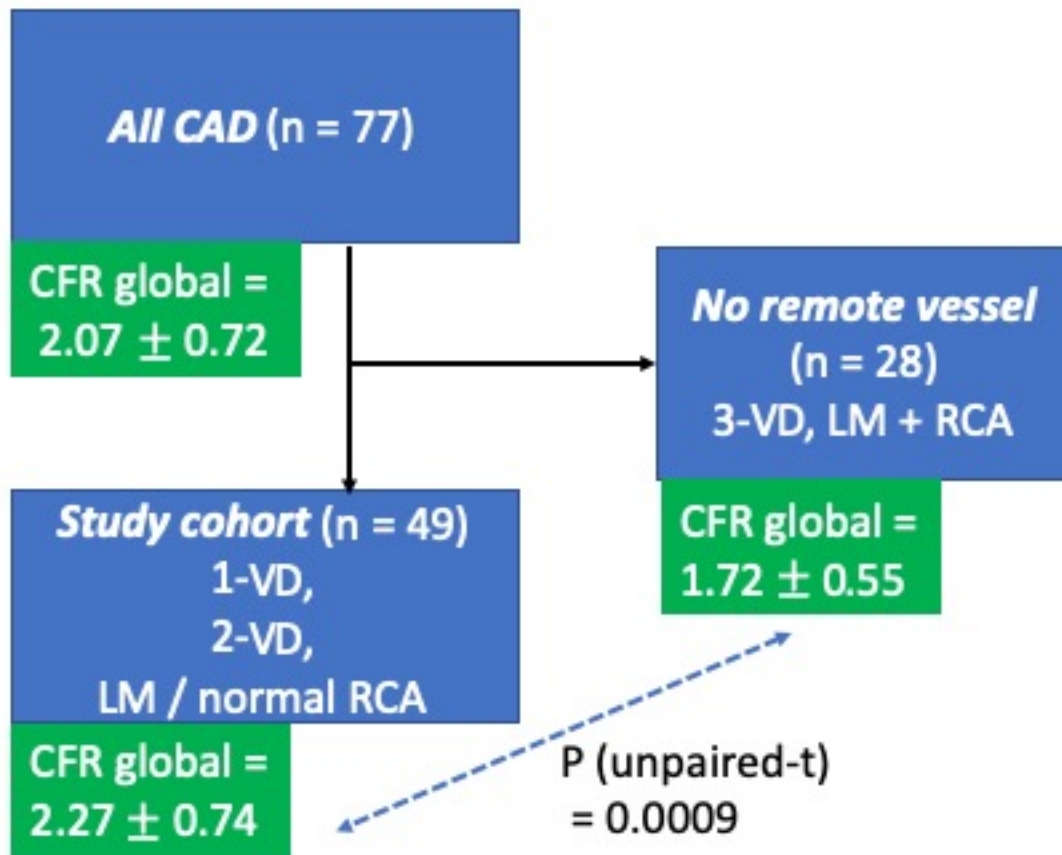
All CAD (n = 77)

CFR global = $2.07 \pm 0.72$

No remote vessel (n = 28) 3-VD, LM + RCA

CFR global = $1.72 \pm 0.55$

Study cohort (n = 49) 1-VD, 2-VD, LM / normal RCA

CFR global = $2.27 \pm 0.74$

P (unpaired-t) = 0.0009